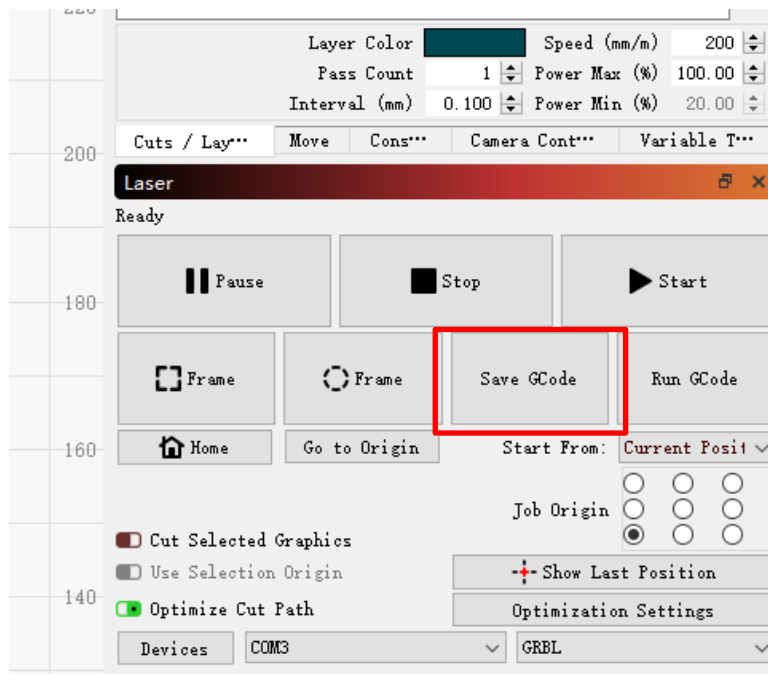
220

Layer Color
Speed (mm/m) 200
Pass Count 1
Power Max (%) 100.00
Interval (mm) 0.100
Power Min (%) 20.00

200

Cuts / Lay⋯ | Move | Cons⋯ | Camera Cont⋯ | Variable T⋯

Laser

Ready

Pause
Stop
Start

180

Frame
Frame
Save GCode
Run GCode

160

Home
Go to Origin
Start From: Current Posi

Job Origin

Cut Selected Graphics
Use Selection Origin
Show Last Position

140

Optimize Cut Path
Optimization Settings

Devices
COM3
GRBL